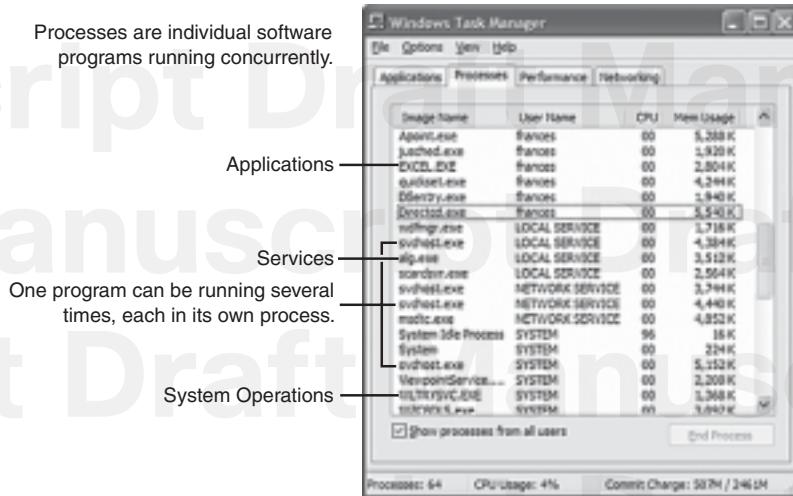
Processes are individual software programs running concurrently.

Applications

Services

One program can be running several times, each in its own process.

System Operations

Windows Task Manager

File Options View Help

Applications Processes Performance Networking

| Image Name | User Name | CPU | Mem Usage |
|---|---|---|---|
| Apoint.exe | frances | 00 | 5,388 K |
| jusched.exe | frances | 00 | 1,920 K |
| EXCEL.EXE | frances | 00 | 2,804 K |
| quickset.exe | frances | 00 | 4,244 K |
| DSentry.exe | frances | 00 | 1,840 K |
| Directcd.exe | frances | 00 | 5,540 K |
| mdm.exe | LOCAL SERVICE | 00 | 1,716 K |
| svchost.exe | LOCAL SERVICE | 00 | 4,384 K |
| alg.exe | LOCAL SERVICE | 00 | 3,512 K |
| scardsvr.exe | LOCAL SERVICE | 00 | 2,564 K |
| svchost.exe | NETWORK SERVICE | 00 | 3,744 K |
| svchost.exe | NETWORK SERVICE | 00 | 4,440 K |
| msdtc.exe | NETWORK SERVICE | 00 | 4,852 K |
| System Idle Process | SYSTEM | 96 | 16 K |
| System | SYSTEM | 00 | 224 K |
| svchost.exe | SYSTEM | 00 | 5,152 K |
| ViewpointService.... | SYSTEM | 00 | 2,208 K |
| FILTRYSVC.EXE | SYSTEM | 00 | 1,368 K |
| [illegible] | SYSTEM | 00 | 3,092 K |

Show processes from all users

End Process

Processes: 64 CPU Usage: 4% Commit Charge: 507M / 2461M